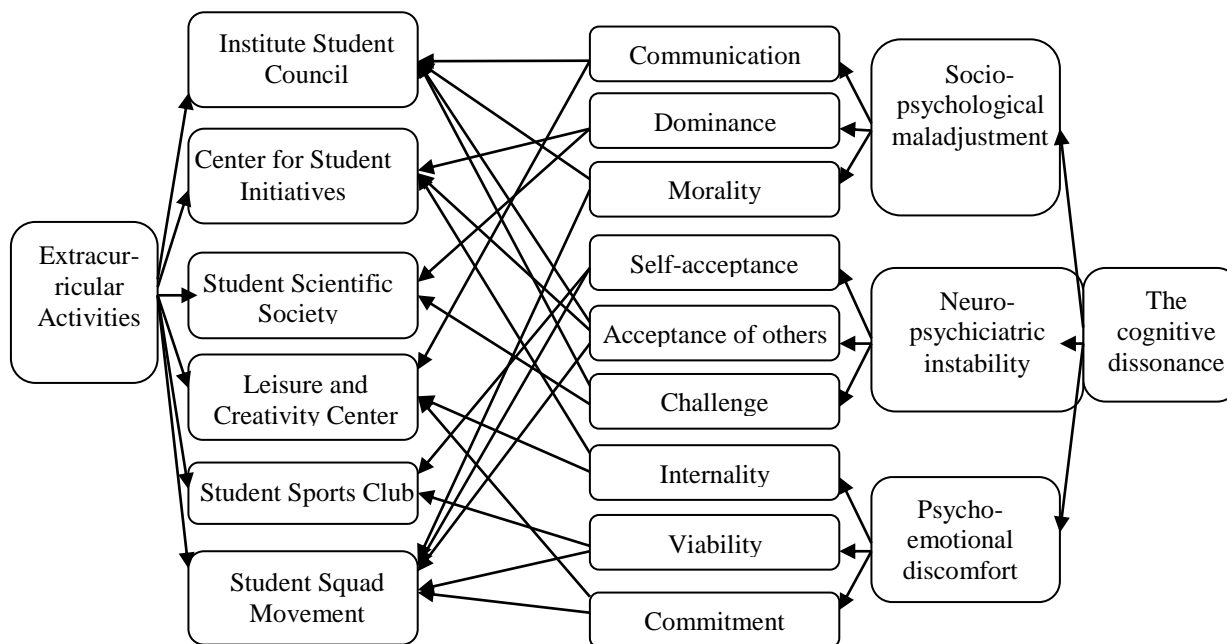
Extracurricular Activities

Institute Student Council

Center for Student Initiatives

Student Scientific Society

Leisure and Creativity Center

Student Sports Club

Student Squad Movement

Communication

Dominance

Morality

Self-acceptance

Acceptance of others

Challenge

Internality

Viability

Commitment

Socio-psychological maladjustment

Neuro-psychiciatric instability

Psycho-emotional discomfort

The cognitive dissonance